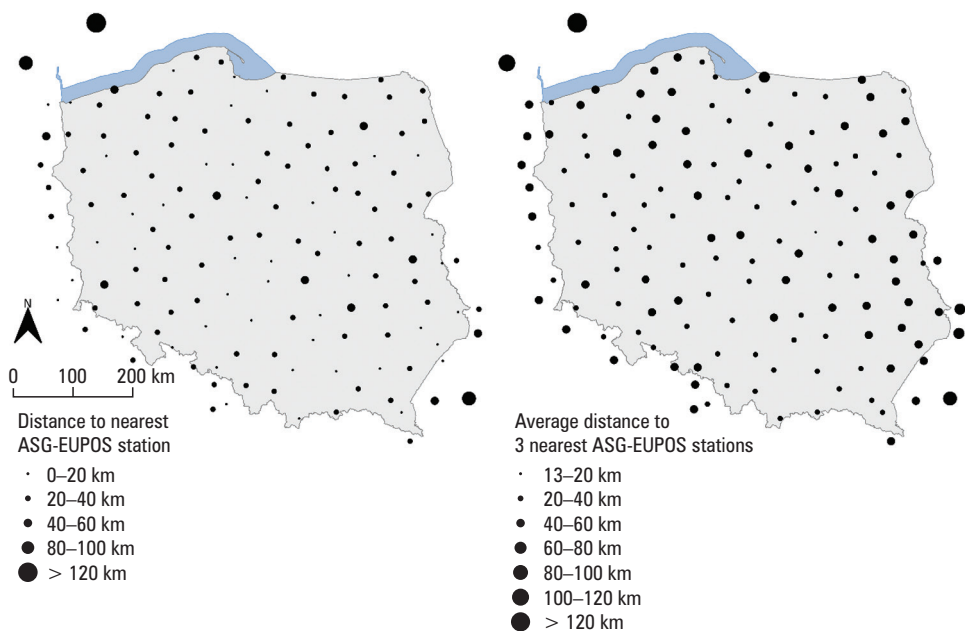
N

0 100 200 km

Distance to nearest ASG-EUPOS station
0–20 km
20–40 km
40–60 km
80–100 km
> 120 km

Average distance to 3 nearest ASG-EUPOS stations
13–20 km
20–40 km
40–60 km
60–80 km
80–100 km
100–120 km
> 120 km